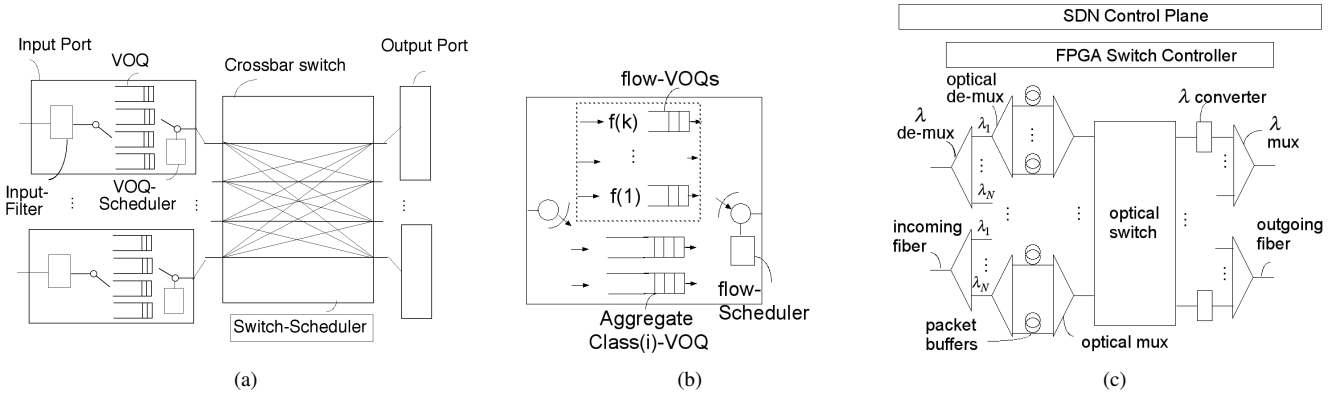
Input Port
VOQ
Crossbar switch
Output Port
Input-Filter
VOQ-Scheduler
⋮
⋮
⋮
Switch-Scheduler
(a)

flow-VOQs
f(k)
⋮
f(1)
flow-Scheduler
Aggregate Class(i)-VOQ
(b)

SDN Control Plane
FPGA Switch Controller
optical de-mux
$\lambda$ de-mux
$\lambda_1$
⋮
$\lambda_N$
⋮
$\lambda$ converter
$\lambda$ mux
⋮
⋮
⋮
optical switch
⋮
incoming fiber
$\lambda_1$
⋮
$\lambda_N$
outgoing fiber
⋮
packet buffers
optical mux
(c)